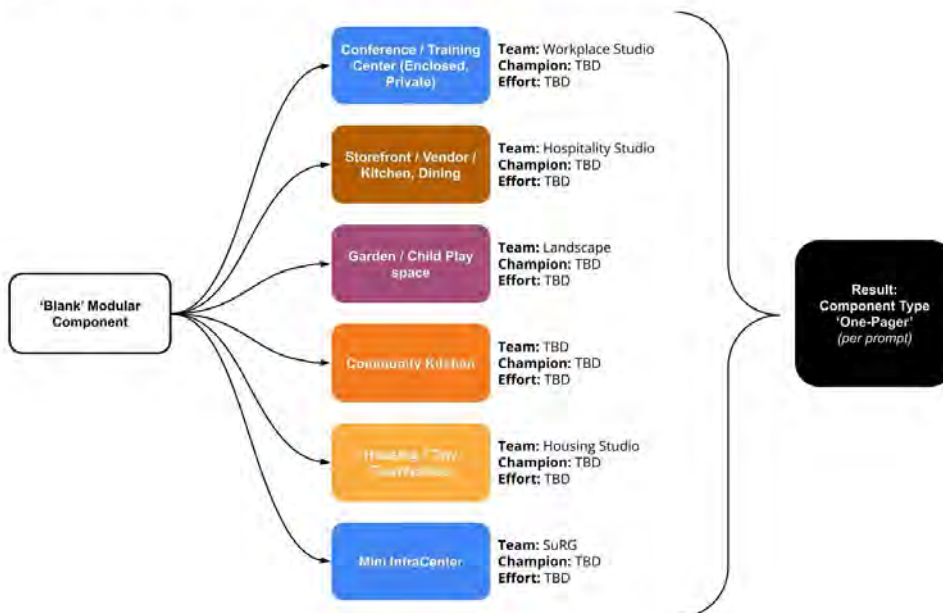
'Blank' Modular Component

Conference / Training Center (Enclosed, Private)

Team: Workplace Studio
Champion: TBD
Effort: TBD

Storefront / Vendor / Kitchen, Dining

Team: Hospitality Studio
Champion: TBD
Effort: TBD

Garden / Child Play space

Team: Landscape
Champion: TBD
Effort: TBD

Community Kitchen

Team: TBD
Champion: TBD
Effort: TBD

Housing / Tiny / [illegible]

Team: Housing Studio
Champion: TBD
Effort: TBD

Mini InfraCenter

Team: SuRG
Champion: TBD
Effort: TBD

Result: Component Type 'One-Pager' (per prompt)